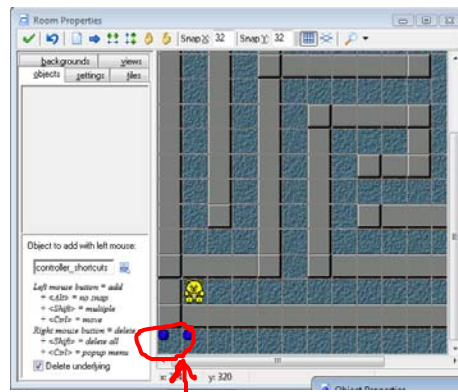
Room Properties

Snap X: 32 Snap Y: 32

backgrounds views
objects settings tiles

Object to add with left mouse:

controller_shortcuts

Left mouse button = add
+ <Alt> = no snap
+ <Shift> = multiple
+ <Ctrl> = move
Right mouse button = delete
+ <Shift> = delete all
+ <Ctrl> = popup menu

Delete underlying

x: y: 320

Object Properties